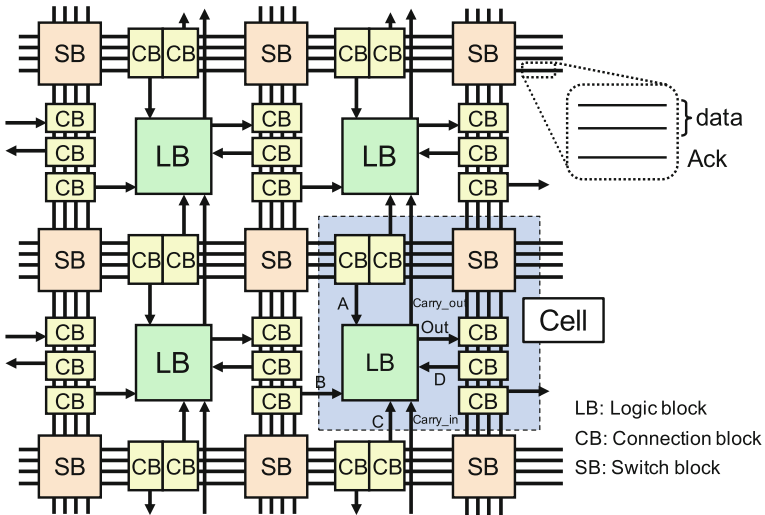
SB CB CB SB CB CB SB

CB CB CB LB CB CB CB LB CB CB CB

data
Ack

SB CB CB SB CB CB SB

A Carry_out Out Cell

CB CB CB LB CB CB CB B LB CB D CB CB

C Carry_in

LB: Logic block
CB: Connection block
SB: Switch block

SB CB CB SB CB CB SB